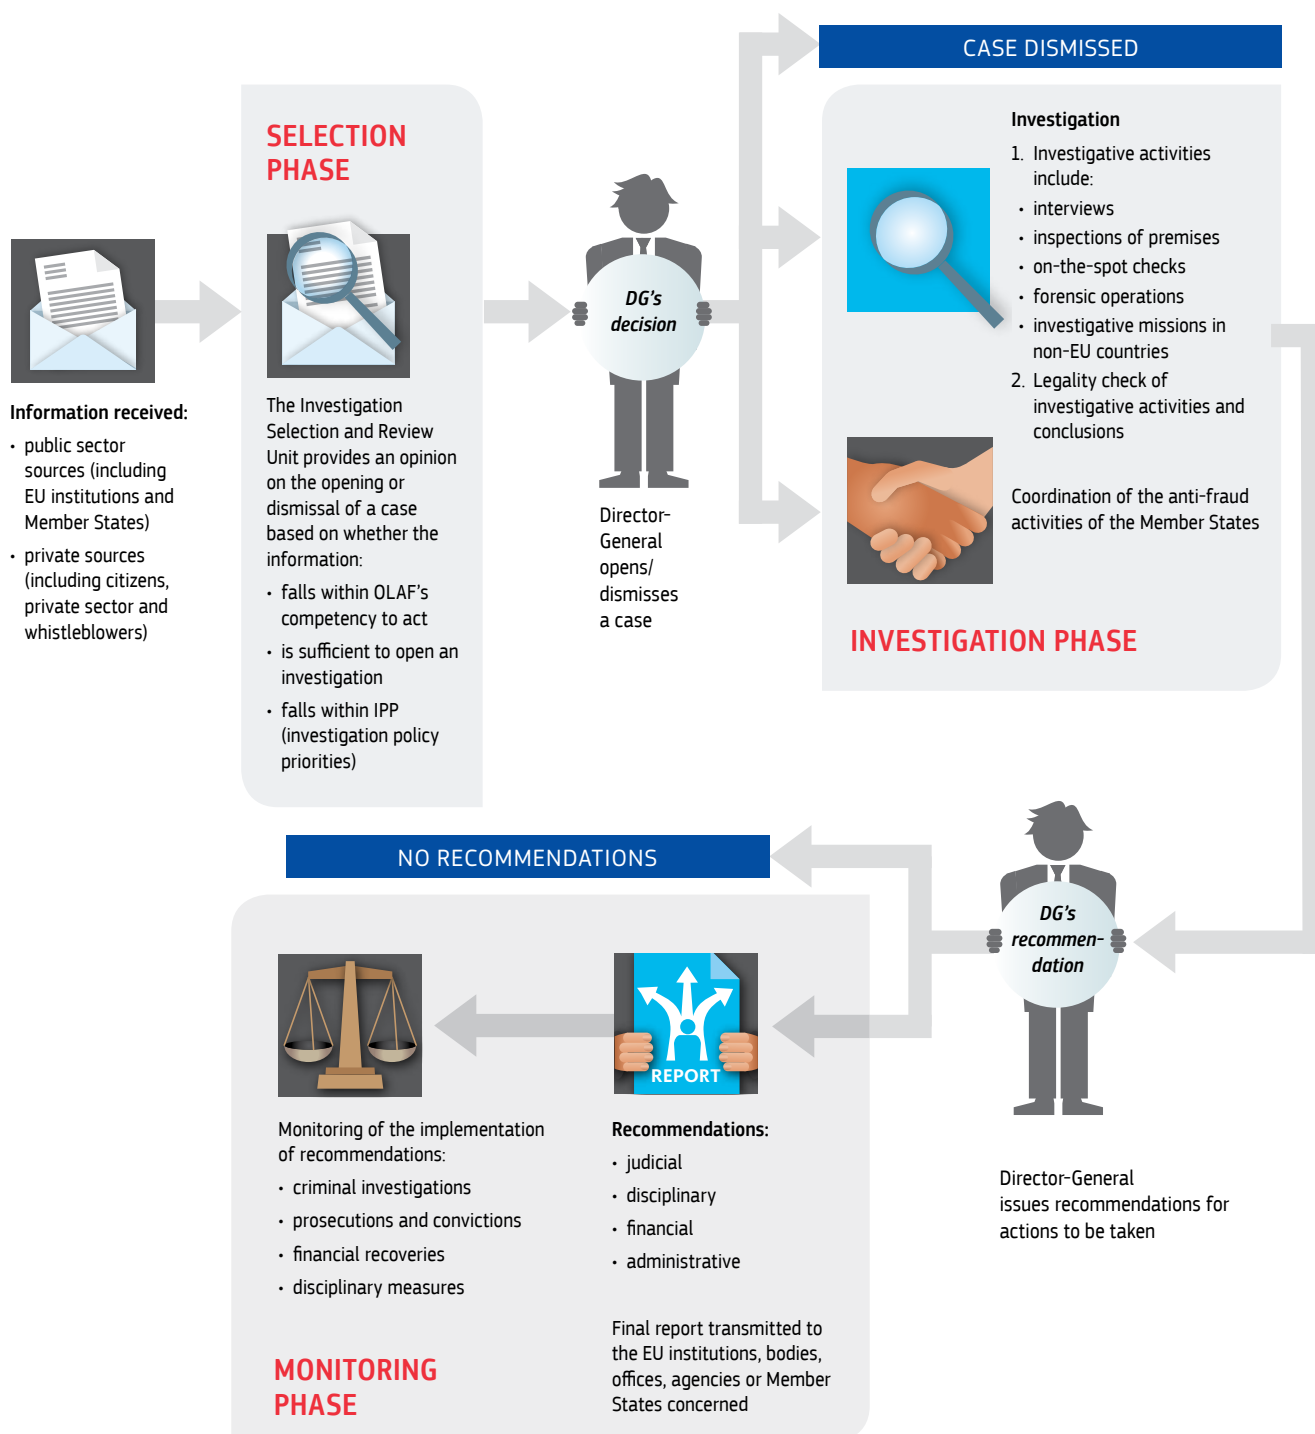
CASE DISMISSED

SELECTION PHASE

Information received:
- public sector sources (including EU institutions and Member States)
- private sources (including citizens, private sector and whistleblowers)

The Investigation Selection and Review Unit provides an opinion on the opening or dismissal of a case based on whether the information:
- falls within OLAF's competency to act
- is sufficient to open an investigation
- falls within IPP (investigation policy priorities)

DG's decision

Director-General opens/ dismisses a case

Investigation
1. Investigative activities include:
- interviews
- inspections of premises
- on-the-spot checks
- forensic operations
- investigative missions in non-EU countries
2. Legality check of investigative activities and conclusions

Coordination of the anti-fraud activities of the Member States

INVESTIGATION PHASE

NO RECOMMENDATIONS

DG's recommen-dation

Director-General issues recommendations for actions to be taken

REPORT

Monitoring of the implementation of recommendations:
- criminal investigations
- prosecutions and convictions
- financial recoveries
- disciplinary measures

Recommendations:
- judicial
- disciplinary
- financial
- administrative

Final report transmitted to the EU institutions, bodies, offices, agencies or Member States concerned

MONITORING PHASE